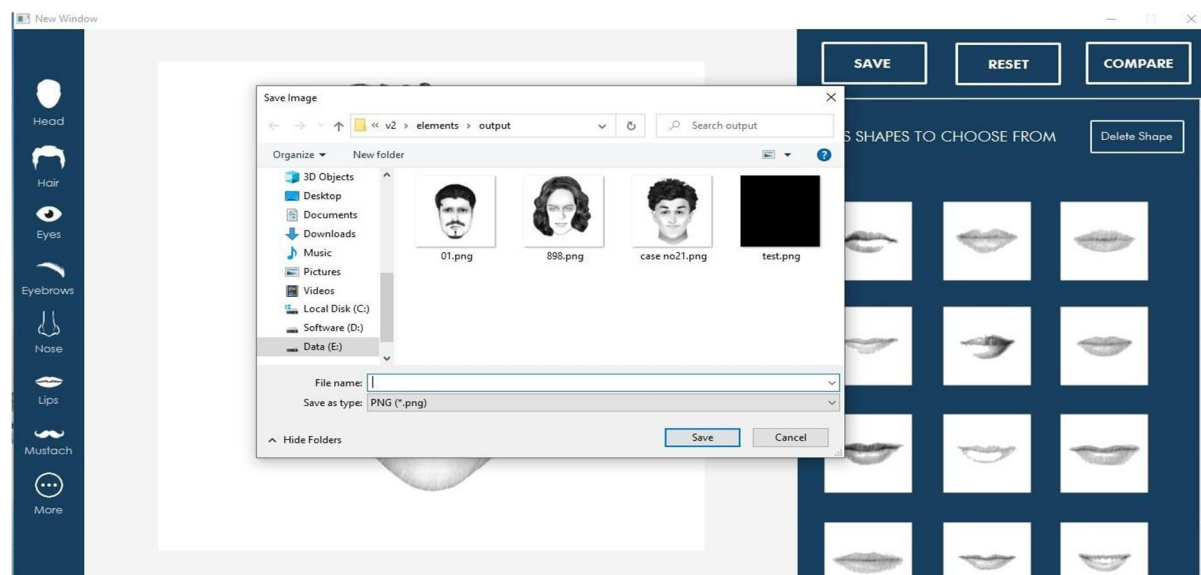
New Window

Head
Hair
Eyes
Eyebrows
Nose
Lips
Mustach
More

SAVE
RESET
COMPARE

S SHAPES TO CHOOSE FROM
Delete Shape

Save Image

« v2 › elements › output
Search output

Organize ▾
New folder

3D Objects
Desktop
Documents
Downloads
Music
Pictures
Videos
Local Disk (C:)
Software (D:)
Data (E:)

01.png
898.png
case no21.png
test.png

File name:
Save as type: PNG (*.png)

Hide Folders
Save
Cancel